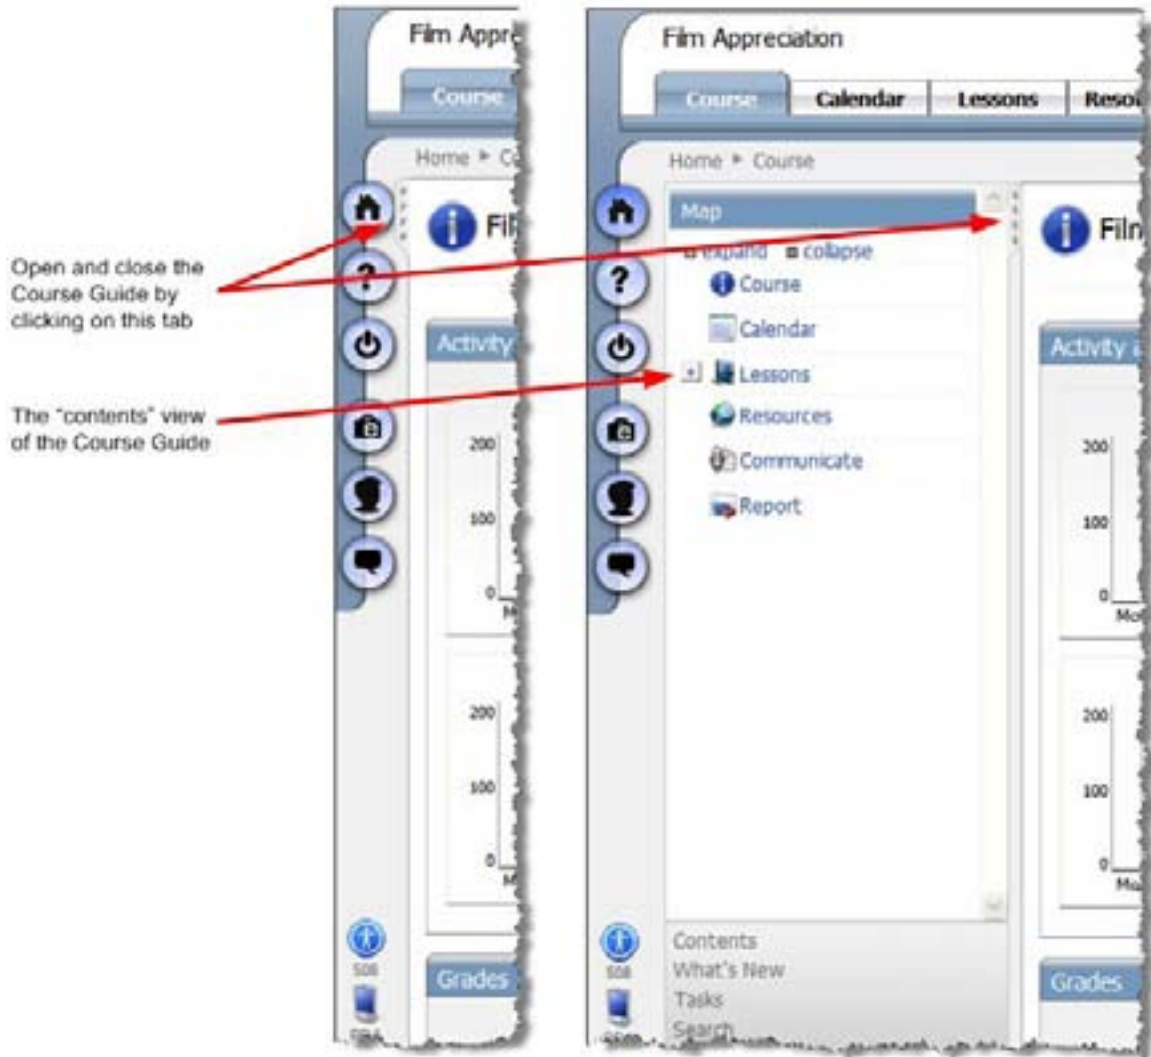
Open and close the Course Guide by clicking on this tab

The "contents" view of the Course Guide

Film Appre

Course

Home ▸ Cou

Fil

Activity

200

100

0

Mo

200

100

0

Ma

508

Grades

Film Appreciation

Course | Calendar | Lessons | Reso

Home ▸ Course

Map

expand collapse

Course

Calendar

Lessons

Resources

Communicate

Report

Contents

What's New

Tasks

Search

Film

Activity a

200

100

0

Mo

200

100

0

Ma

508

Grades